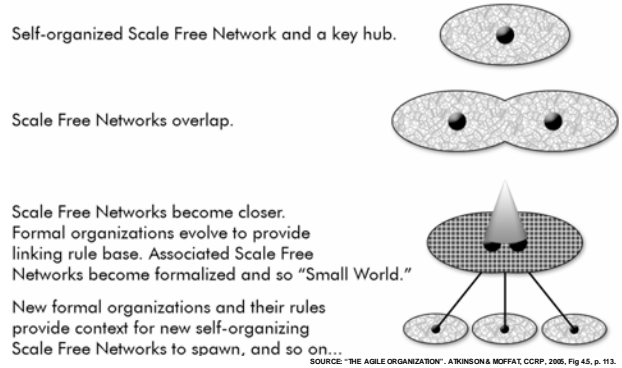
Self-organized Scale Free Network and a key hub.

Scale Free Networks overlap.

Scale Free Networks become closer. Formal organizations evolve to provide linking rule base. Associated Scale Free Networks become formalized and so "Small World."

New formal organizations and their rules provide context for new self-organizing Scale Free Networks to spawn, and so on...

SOURCE: "THE AGILE ORGANIZATION". ATKINSON & MOFFAT, CCRP, 2005, Fig 4.5, p. 113.